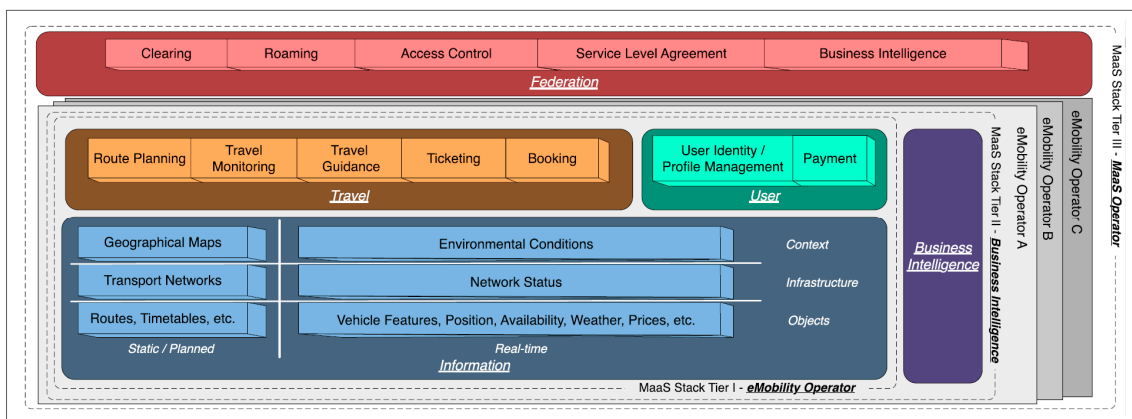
Clearing
Roaming
Access Control
Service Level Agreement
Business Intelligence
Federation

MaaS Stack Tier III - MaaS Operator

Route Planning
Travel Monitoring
Travel Guidance
Ticketing
Booking
Travel

User Identity / Profile Management
Payment
User

Geographical Maps
Environmental Conditions
Context
Transport Networks
Network Status
Infrastructure
Routes, Timetables, etc.
Vehicle Features, Position, Availability, Weather, Prices, etc.
Objects
Static / Planned
Real-time
Information

Business Intelligence

MaaS Stack Tier I - eMobility Operator

MaaS Stack Tier II - Business Intelligence
eMobility Operator A
eMobility Operator B
eMobility Operator C